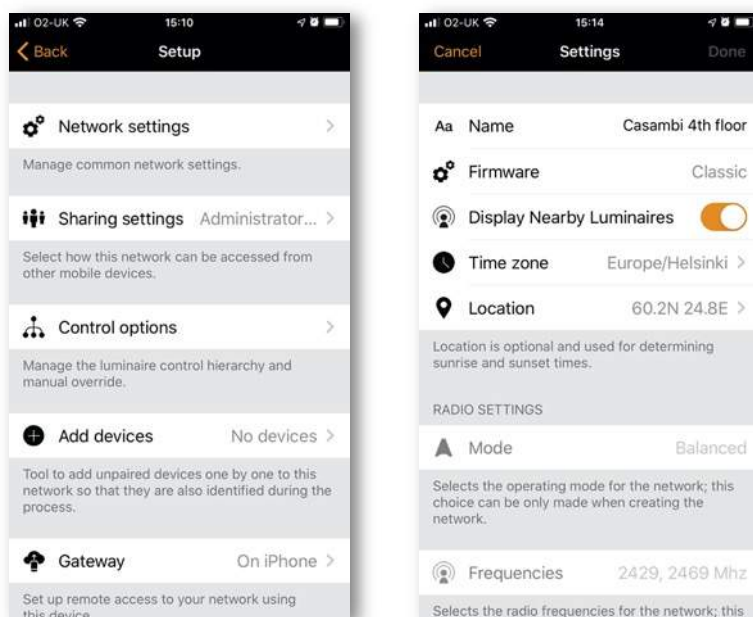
O2-UK 15:10
Back Setup

Network settings

Manage common network settings.

Sharing settings Administrator...

Select how this network can be accessed from other mobile devices.

Control options

Manage the luminaire control hierarchy and manual override.

Add devices No devices

Tool to add unpaired devices one by one to this network so that they are also identified during the process.

Gateway On iPhone

Set up remote access to your network using this device

O2-UK 15:14
Cancel Settings Done

Aa Name Casambi 4th floor

Firmware Classic

Display Nearby Luminaires

Time zone Europe/Helsinki

Location 60.2N 24.8E

Location is optional and used for determining sunrise and sunset times.

RADIO SETTINGS

Mode Balanced

Selects the operating mode for the network; this choice can be only made when creating the network.

Frequencies 2429, 2469 Mhz

Selects the radio frequencies for the network; this